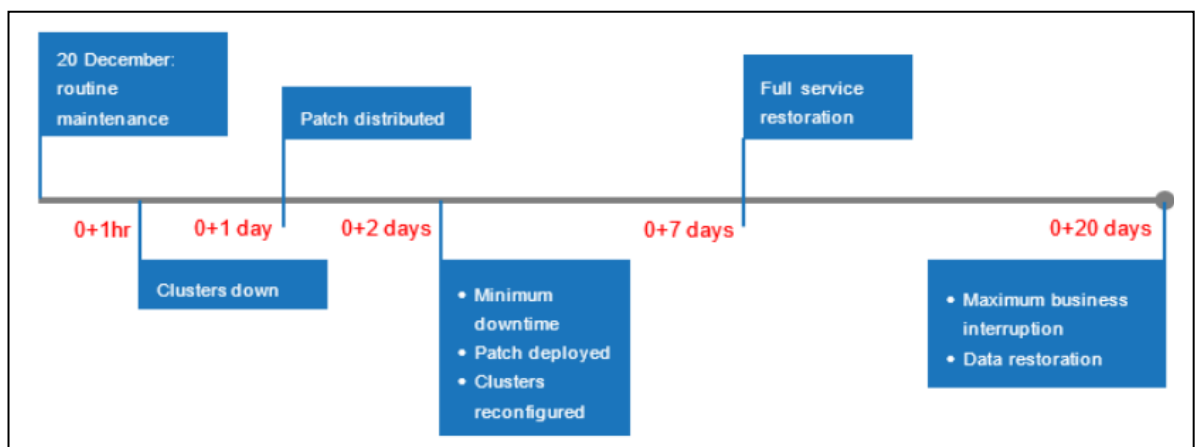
20 December: routine maintenance

Patch distributed

Full service restoration

0+1hr

0+1 day

0+2 days

0+7 days

0+20 days

Clusters down

- Minimum downtime
- Patch deployed
- Clusters reconfigured

- Maximum business interruption
- Data restoration